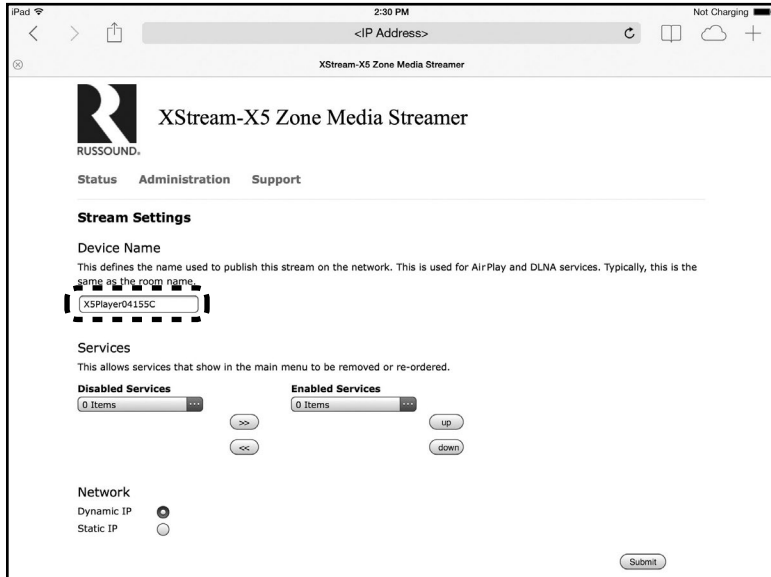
iPad
2:30 PM
Not Charging
<IP Address>
XStream-X5 Zone Media Streamer

RUSSOUND.
XStream-X5 Zone Media Streamer

Status Administration Support

Stream Settings

Device Name

This defines the name used to publish this stream on the network. This is used for AirPlay and DLNA services. Typically, this is the same as the room name.

X5Player04155C

Services

This allows services that show in the main menu to be removed or re-ordered.

Disabled Services
0 Items

Enabled Services
0 Items

>>
<<
up
down

Network

Dynamic IP
Static IP

Submit